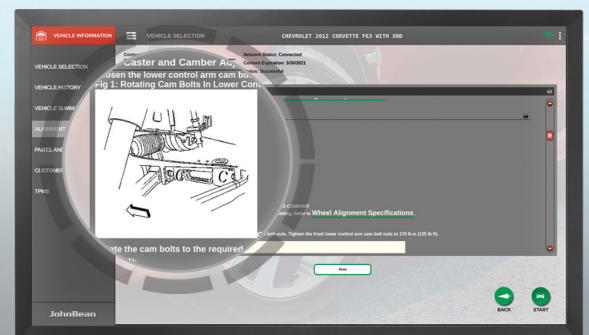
VEHICLE INFORMATION

VEHICLE SELECTION

CHEVROLET 2012 CORVETTE FE3 WITH XHD

VEHICLE SELECTION

VEHICLE HISTORY

VEHICLE SUMM

ALIGNMENT

PARTS AND

CUSTOMER

TPMS

Caster and Camber Ad

Network Status: Connected

Content Expiration: 3/30/2021

Loosen the lower control arm cam bolts.

Fig 1: Rotating Cam Bolts In Lower Con

Wheel Alignment Specifications

bolt nuts. Tighten the front lower control arm cam bolt nuts to 170 N.m (125 lb ft).

ate the cam bolts to the required

Print

BACK

START

JohnBean